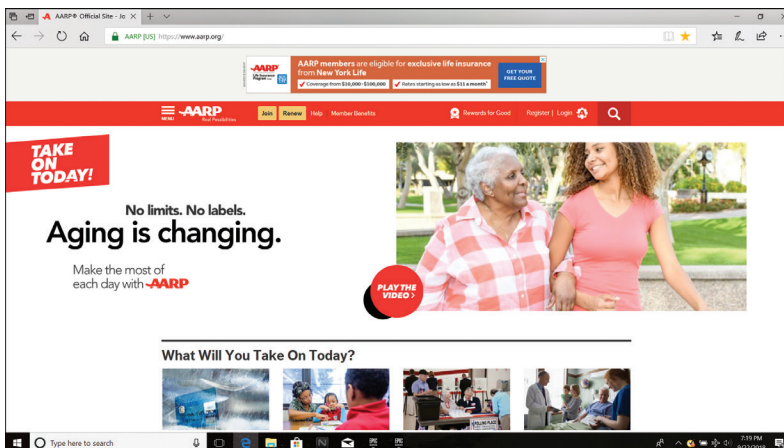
AARP® Official Site - Jo

AARP [US] https://www.aarp.org/

AARP Life Insurance Program

AARP members are eligible for exclusive life insurance from New York Life

✓ Coverage from $10,000 - $100,000 ✓ Rates starting as low as $11 a month*

GET YOUR FREE QUOTE

MENU AARP Real Possibilities

Join Renew Help Member Benefits

Rewards for Good Register | Login

TAKE ON TODAY!

No limits. No labels.

Aging is changing.

Make the most of each day with AARP

PLAY THE VIDEO >

What Will You Take On Today?

Type here to search

7:19 PM
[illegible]